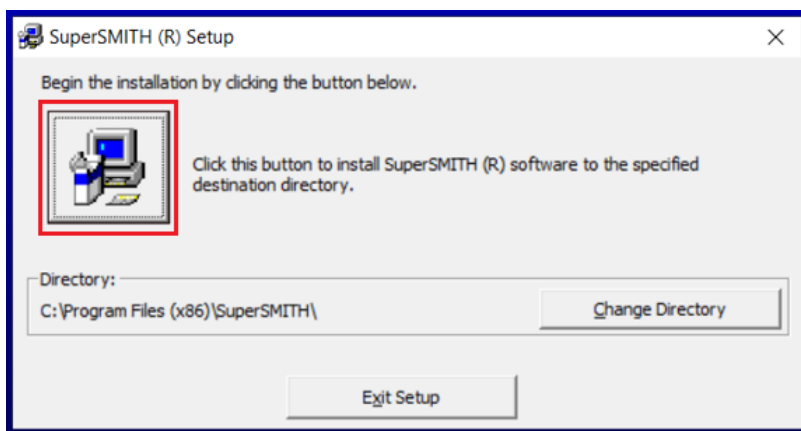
SuperSMITH (R) Setup

×

Begin the installation by clicking the button below.

Click this button to install SuperSMITH (R) software to the specified destination directory.

Directory:

C:\Program Files (x86)\SuperSMITH\

Change Directory

Exit Setup